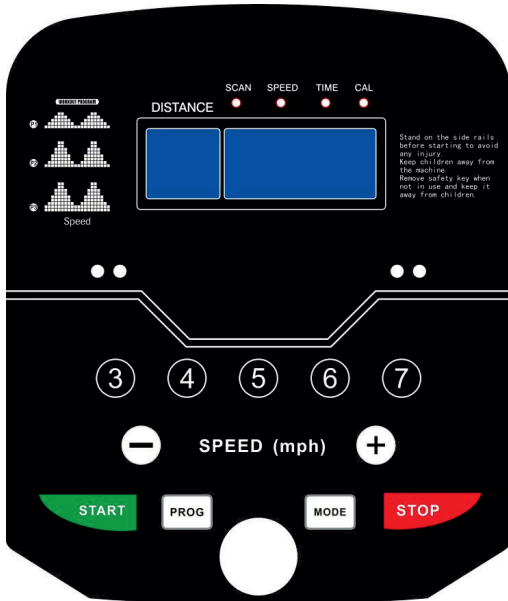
WORKOUT PROGRAM

P1

P2

P3

Speed

DISTANCE

SCAN SPEED TIME CAL

Stand on the side rails before starting to avoid any injury.
Keep children away from the machine.
Remove safety key when not in use and keep it away from children.

3 4 5 6 7

SPEED (mph)

START PROG MODE STOP